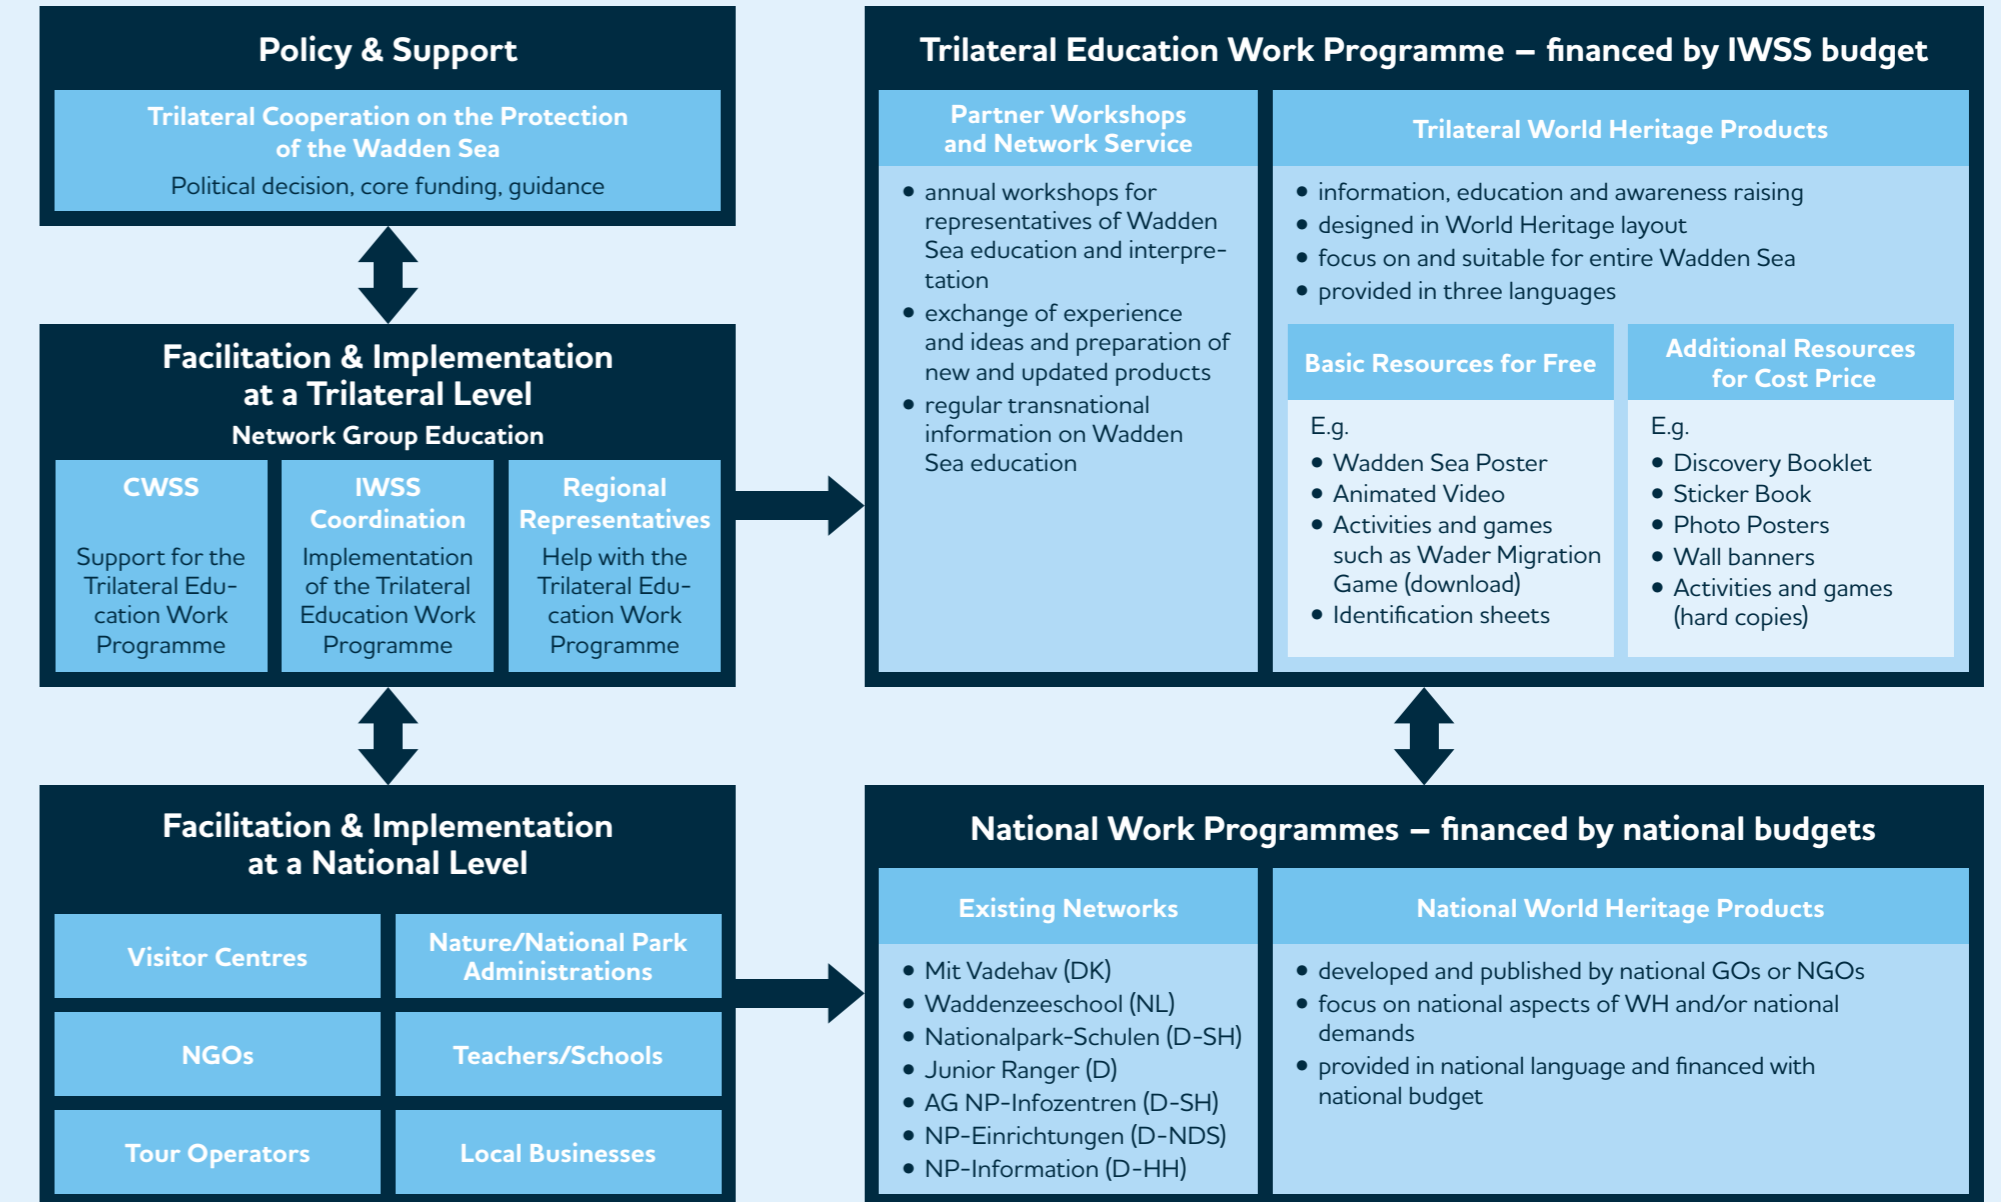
Policy & Support

Trilateral Cooperation on the Protection of the Wadden Sea

Political decision, core funding, guidance

Facilitation & Implementation at a Trilateral Level

Network Group Education

CWSS

Support for the Trilateral Education Work Programme

IWSS Coordination

Implementation of the Trilateral Education Work Programme

Regional Representatives

Help with the Trilateral Education Work Programme

Facilitation & Implementation at a National Level

Visitor Centres

Nature/National Park Administrations

NGOs

Teachers/Schools

Tour Operators

Local Businesses

Trilateral Education Work Programme – financed by IWSS budget

Partner Workshops and Network Service

- annual workshops for representatives of Wadden Sea education and interpretation
- exchange of experience and ideas and preparation of new and updated products
- regular transnational information on Wadden Sea education

Trilateral World Heritage Products

- information, education and awareness raising
- designed in World Heritage layout
- focus on and suitable for entire Wadden Sea
- provided in three languages

Basic Resources for Free

E.g.
- Wadden Sea Poster
- Animated Video
- Activities and games such as Wader Migration Game (download)
- Identification sheets

Additional Resources for Cost Price

E.g.
- Discovery Booklet
- Sticker Book
- Photo Posters
- Wall banners
- Activities and games (hard copies)

National Work Programmes – financed by national budgets

Existing Networks

- Mit Vadehav (DK)
- Waddenzeeschool (NL)
- Nationalpark-Schulen (D-SH)
- Junior Ranger (D)
- AG NP-Infozentren (D-SH)
- NP-Einrichtungen (D-NDS)
- NP-Information (D-HH)

National World Heritage Products

- developed and published by national GOs or NGOs
- focus on national aspects of WH and/or national demands
- provided in national language and financed with national budget